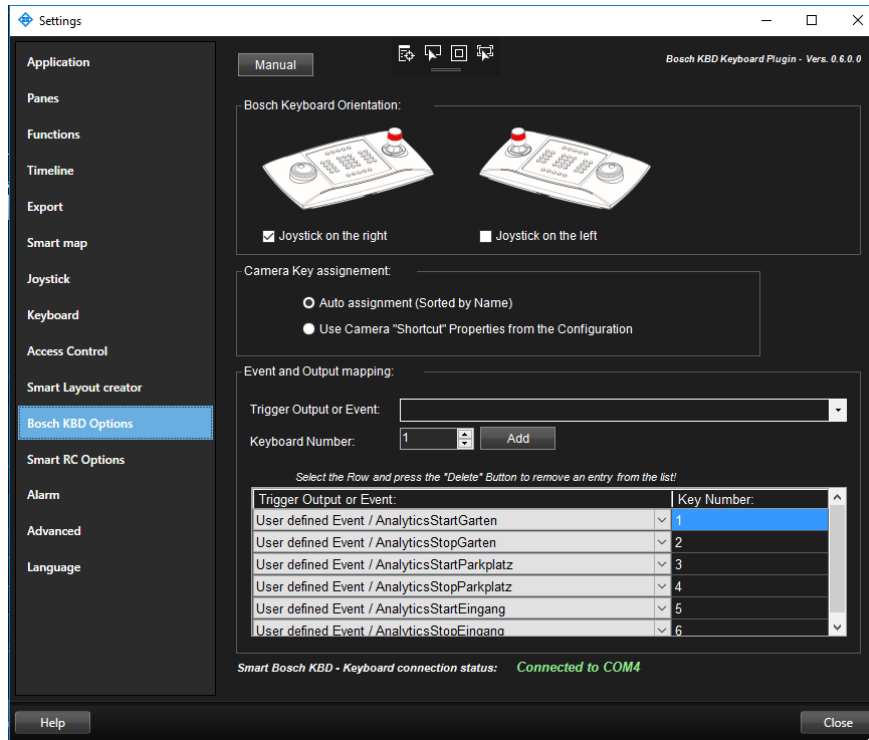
Settings

Application
Panes
Functions
Timeline
Export
Smart map
Joystick
Keyboard
Access Control
Smart Layout creator
Bosch KBD Options
Smart RC Options
Alarm
Advanced
Language

Manual

Bosch KBD Keyboard Plugin - Vers. 0.6.0.0

Bosch Keyboard Orientation:

Joystick on the right
Joystick on the left

Camera Key assignement:

Auto assignment (Sorted by Name)
Use Camera "Shortcut" Properties from the Configuration

Event and Output mapping:

Trigger Output or Event:
Keyboard Number: 1 Add

Select the Row and press the "Delete" Button to remove an entry from the list!

| Trigger Output or Event: | Key Number: |
|---|---|
| User defined Event / AnalyticsStartGarten | 1 |
| User defined Event / AnalyticsStopGarten | 2 |
| User defined Event / AnalyticsStartParkplatz | 3 |
| User defined Event / AnalyticsStopParkplatz | 4 |
| User defined Event / AnalyticsStartEingang | 5 |
| User defined Event / AnalyticsStopEingang | 6 |

Smart Bosch KBD - Keyboard connection status: Connected to COM4

Help
Close